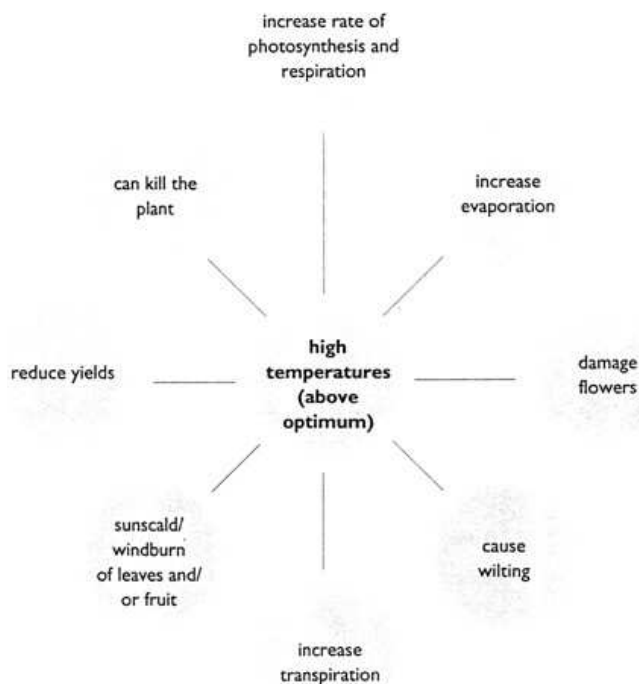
increase rate of photosynthesis and respiration

can kill the plant

increase evaporation

high temperatures (above optimum)

reduce yields

damage flowers

sunscald/ windburn of leaves and/ or fruit

cause wilting

increase transpiration